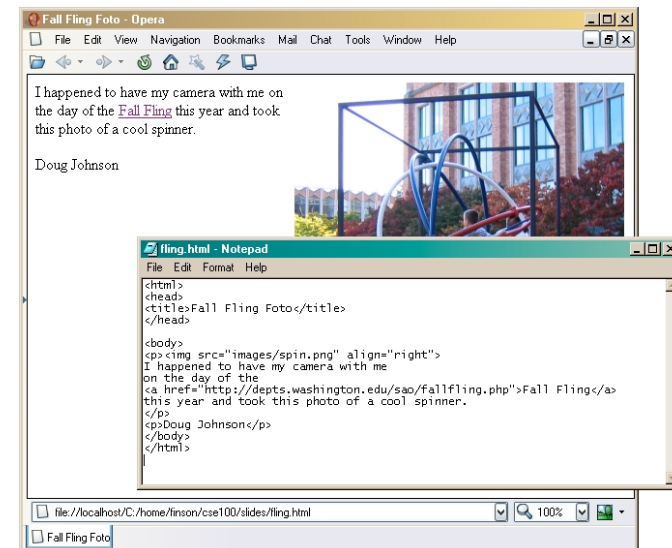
Fall Fling Foto - Opera

File Edit View Navigation Bookmarks Mail Chat Tools Window Help

I happened to have my camera with me on the day of the Fall Fling this year and took this photo of a cool spinner.

Doug Johnson

fling.html - Notepad

File Edit Format Help

<html>
<head>
<title>Fall Fling Foto</title>
</head>

<body>
<p><img src="images/spin.png" align="right">
I happened to have my camera with me
on the day of the
<a href="http://depts.washington.edu/sao/fallfling.php">Fall Fling</a>
this year and took this photo of a cool spinner.
</p>
<p>Doug Johnson</p>
</body>
</html>

file://localhost/C:/home/finson/cse100/slides/fling.html

100%

Fall Fling Foto